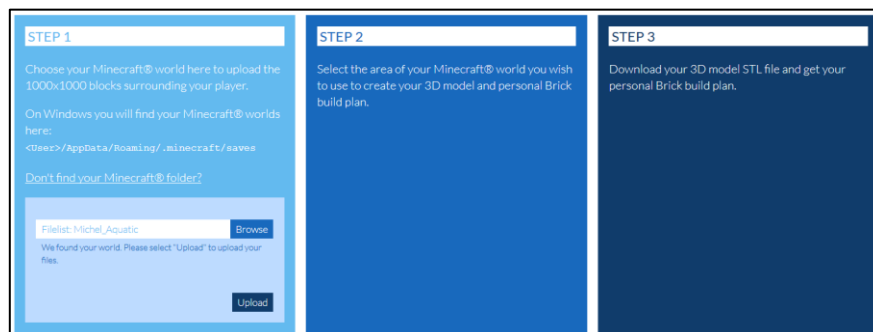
STEP 1

Choose your Minecraft® world here to upload the 1000x1000 blocks surrounding your player.

On Windows you will find your Minecraft® worlds here:
<User>/AppData/Roaming/.minecraft/saves

Don't find your Minecraft® folder?

Filelist: Michel_Aquatic
Browse

We found your world. Please select "Upload" to upload your files.

Upload

STEP 2

Select the area of your Minecraft® world you wish to use to create your 3D model and personal Brick build plan.

STEP 3

Download your 3D model STL file and get your personal Brick build plan.